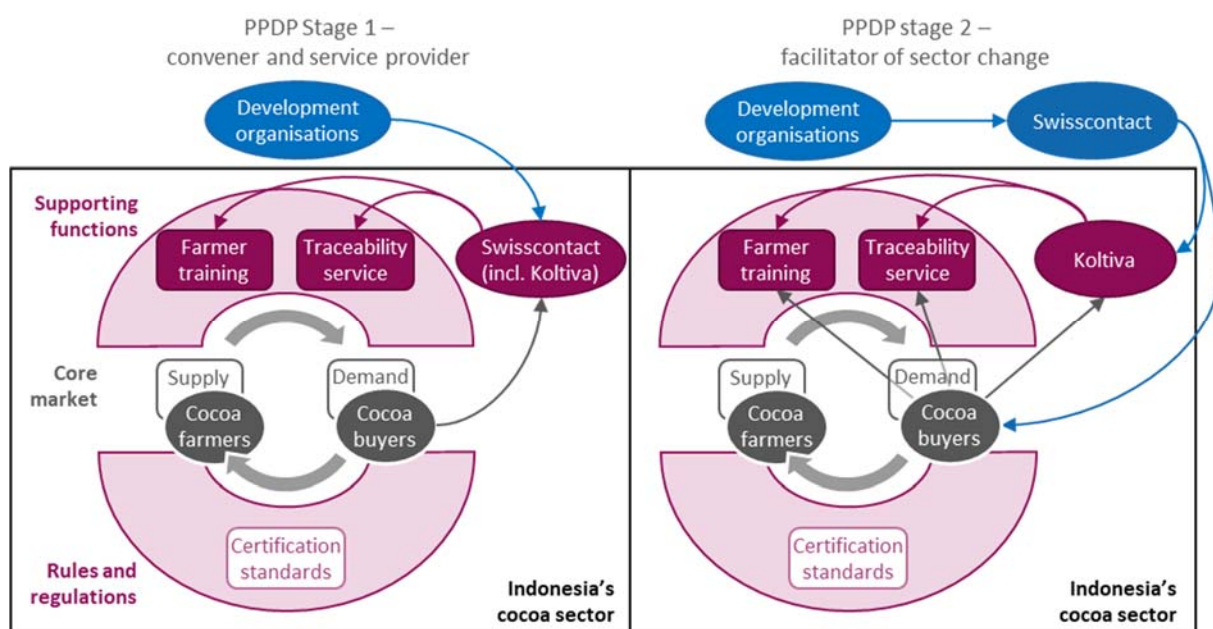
PPDP Stage 1 – convener and service provider

Development organisations

Supporting functions

Farmer training

Traceability service

Swisscontact (incl. Koltiva)

Core market

Supply

Demand

Cocoa farmers

Cocoa buyers

Certification standards

Rules and regulations

Indonesia's cocoa sector

PPDP stage 2 – facilitator of sector change

Development organisations

Swisscontact

Farmer training

Traceability service

Koltiva

Supply

Demand

Cocoa farmers

Cocoa buyers

Certification standards

Indonesia's cocoa sector